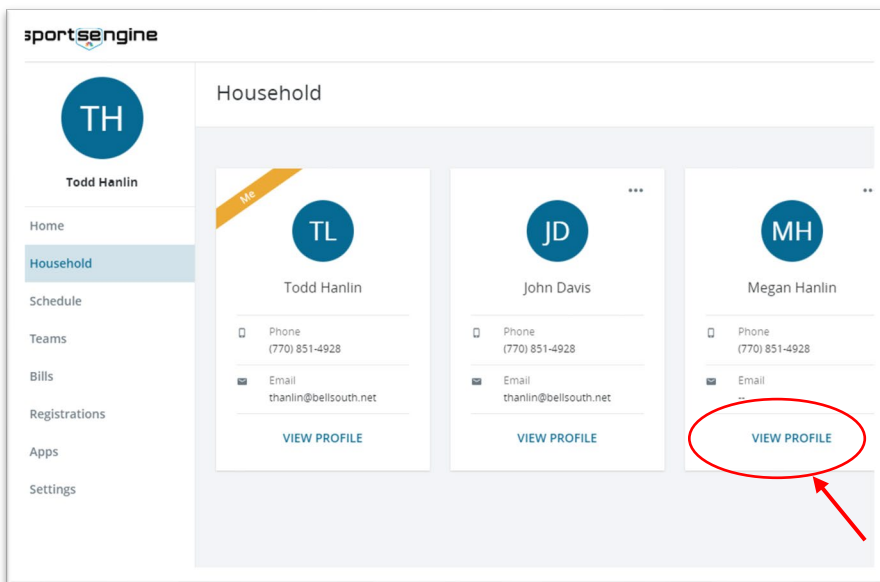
sportsengine

TH

Todd Hanlin

Home

Household

Schedule

Teams

Bills

Registrations

Apps

Settings

Household

Me

TL

Todd Hanlin

Phone
(770) 851-4928

Email
thanlin@bellsouth.net

VIEW PROFILE

...

JD

John Davis

Phone
(770) 851-4928

Email
thanlin@bellsouth.net

VIEW PROFILE

...

MH

Megan Hanlin

Phone
(770) 851-4928

Email
--

VIEW PROFILE